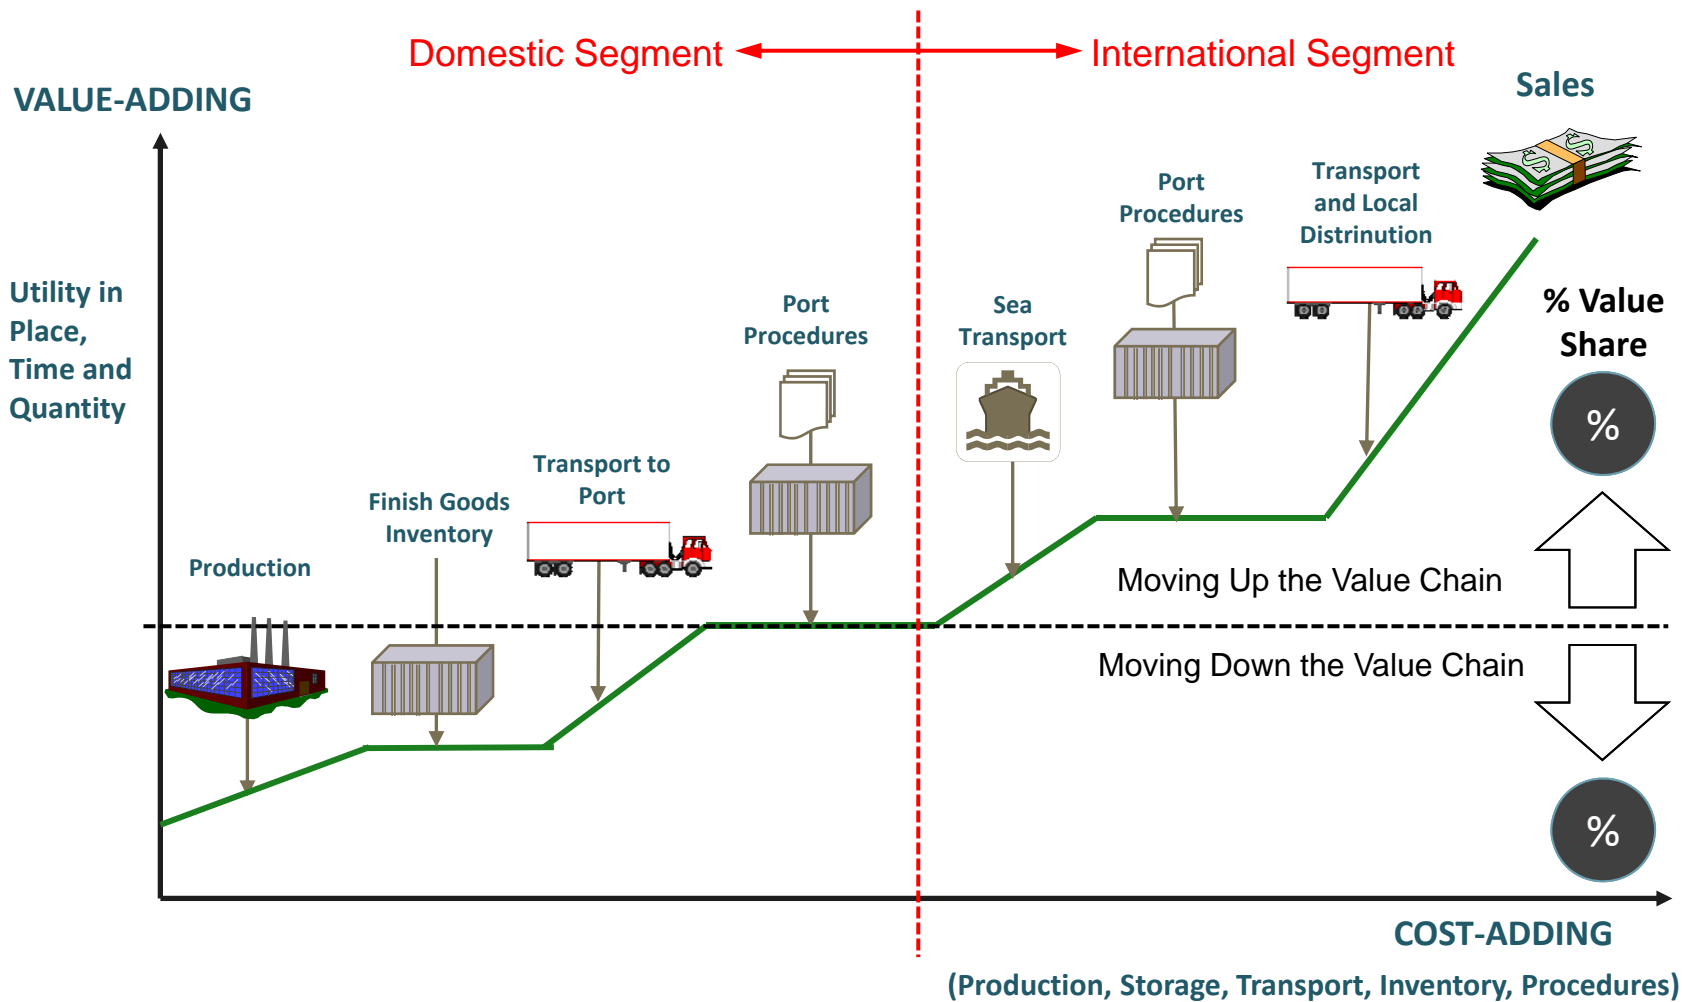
Domestic Segment

International Segment

VALUE-ADDING

Sales

Utility in Place, Time and Quantity

Port Procedures

Transport and Local Distrinution

% Value Share

Port Procedures

Sea Transport

%

Transport to Port

Finish Goods Inventory

Production

Moving Up the Value Chain

Moving Down the Value Chain

%

COST-ADDING

(Production, Storage, Transport, Inventory, Procedures)